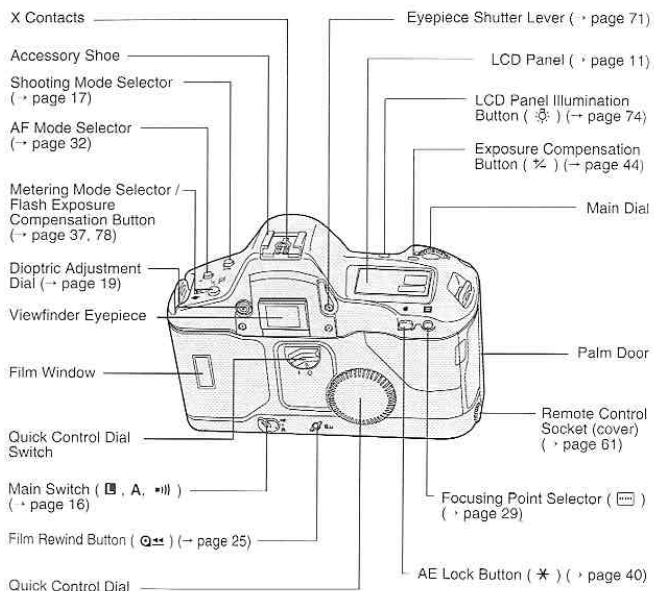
X Contacts

Accessory Shoe

Shooting Mode Selector (→ page 17)

AF Mode Selector (→ page 32)

Metering Mode Selector / Flash Exposure Compensation Button (→ page 37, 78)

Dioptric Adjustment Dial (→ page 19)

Viewfinder Eyepiece

Film Window

Quick Control Dial Switch

Main Switch ( L , A, •))) ) (→ page 16)

Film Rewind Button ( ◎◂◂ ) (→ page 25)

Quick Control Dial

Eyepiece Shutter Lever (→ page 71)

LCD Panel (→ page 11)

LCD Panel Illumination Button ( ☼ ) (→ page 74)

Exposure Compensation Button ( ⁺⁄₋ ) (→ page 44)

Main Dial

Palm Door

Remote Control Socket (cover) (→ page 61)

Focusing Point Selector ( ⊡ ) (→ page 29)

AE Lock Button ( ✱ ) (→ page 40)